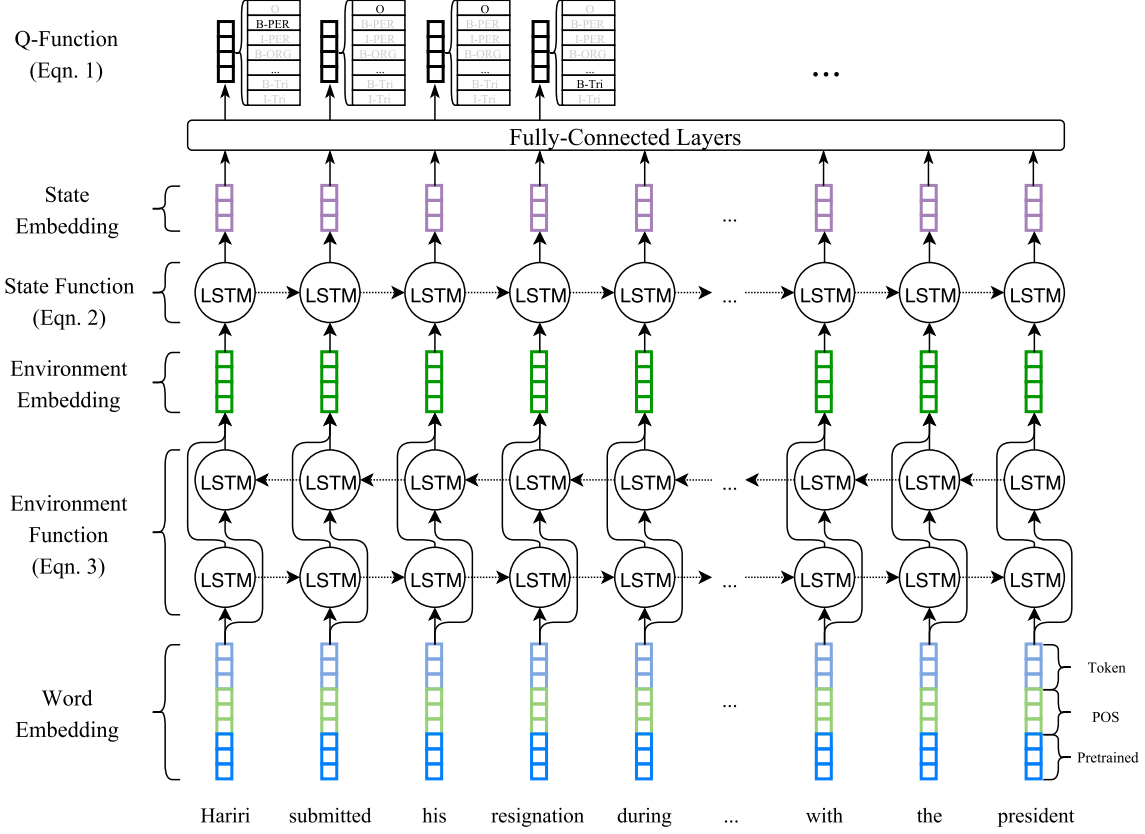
Q-Function
(Eqn. 1)

O
B-PER
I-PER
B-ORG
...
B-Tri
I-Tri

O
B-PER
I-PER
B-ORG
...
B-Tri
I-Tri

O
B-PER
I-PER
B-ORG
...
B-Tri
I-Tri

O
B-PER
I-PER
B-ORG
...
B-Tri
I-Tri

...

Fully-Connected Layers

State
Embedding

...

State Function
(Eqn. 2)

LSTM LSTM LSTM LSTM LSTM ... LSTM LSTM LSTM

Environment
Embedding

Environment
Function
(Eqn. 3)

LSTM LSTM LSTM LSTM LSTM ... LSTM LSTM LSTM

LSTM LSTM LSTM LSTM LSTM ... LSTM LSTM LSTM

Word
Embedding

...

Token
POS
Pretrained

Hariri submitted his resignation during ... with the president